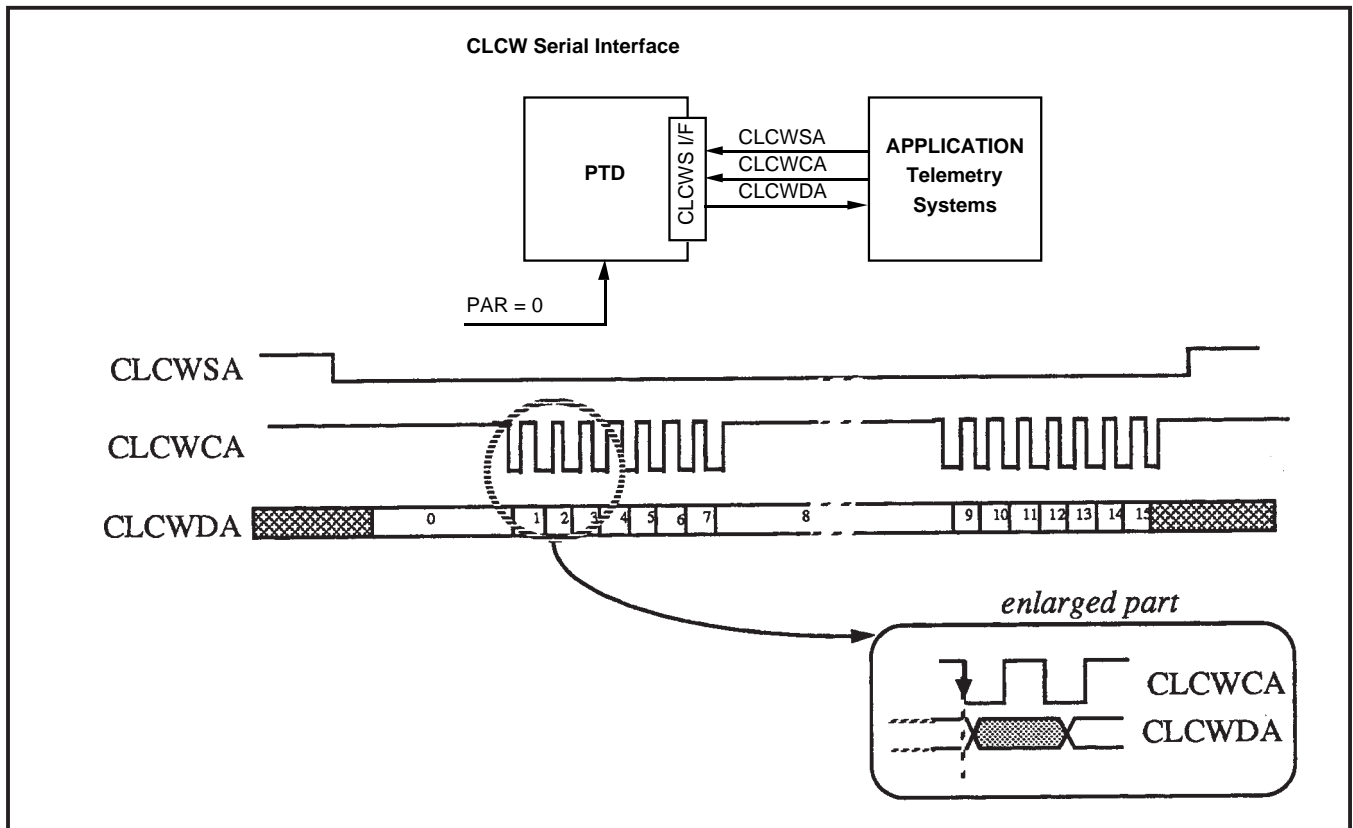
CLCW Serial Interface

PTD

CLCWS I/F

CLCWSA

CLCWCA

CLCWDA

APPLICATION Telemetry Systems

PAR = 0

CLCWSA

CLCWCA

CLCWDA

0

1

2

3

4

5

6

7

8

9

10

11

12

13

14

15

enlarged part

CLCWCA

CLCWDA